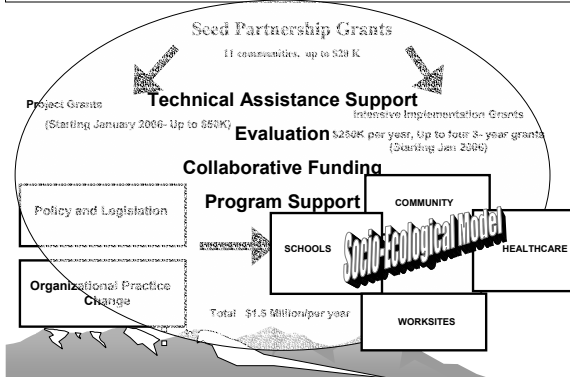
Seed Partnership Grants

11 communities, up to $20 K

Project Grants

(Starting January 2006- Up to $50K)

Technical Assistance Support

Intensive Implementation Grants

Evaluation

$250K per year, Up to four 3- year grants (Starting Jan 2006)

Collaborative Funding

Program Support

Policy and Legislation

Organizational Practice Change

COMMUNITY

SCHOOLS

Socio-Ecological Model

HEALTHCARE

WORKSITES

Total $1.5 Million/per year